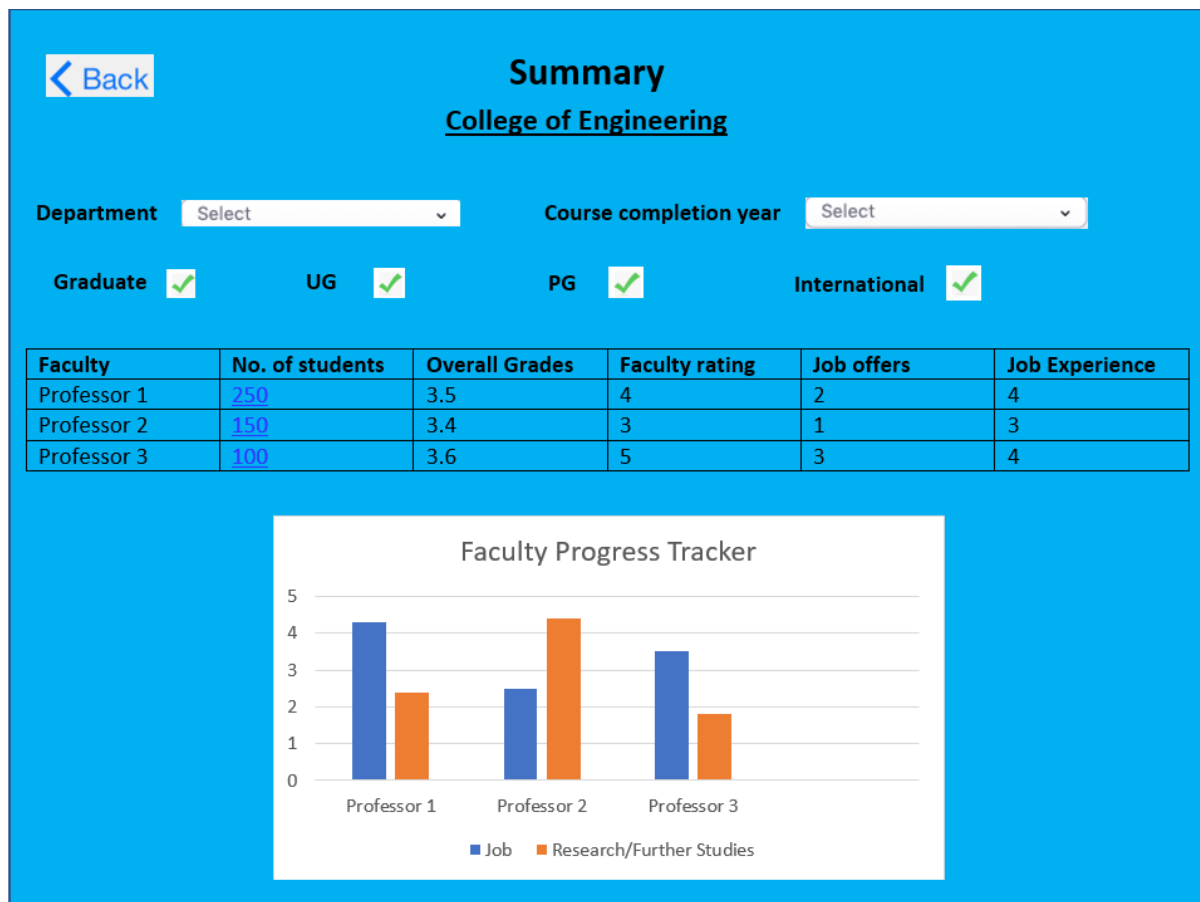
Back

Summary

College of Engineering

Department Select

Course completion year Select

Graduate UG PG International

| Faculty | No. of students | Overall Grades | Faculty rating | Job offers | Job Experience |
|---|---|---|---|---|---|
| Professor 1 | 250 | 3.5 | 4 | 2 | 4 |
| Professor 2 | 150 | 3.4 | 3 | 1 | 3 |
| Professor 3 | 100 | 3.6 | 5 | 3 | 4 |

Faculty Progress Tracker

5
4
3
2
1
0

Professor 1 Professor 2 Professor 3

Job Research/Further Studies